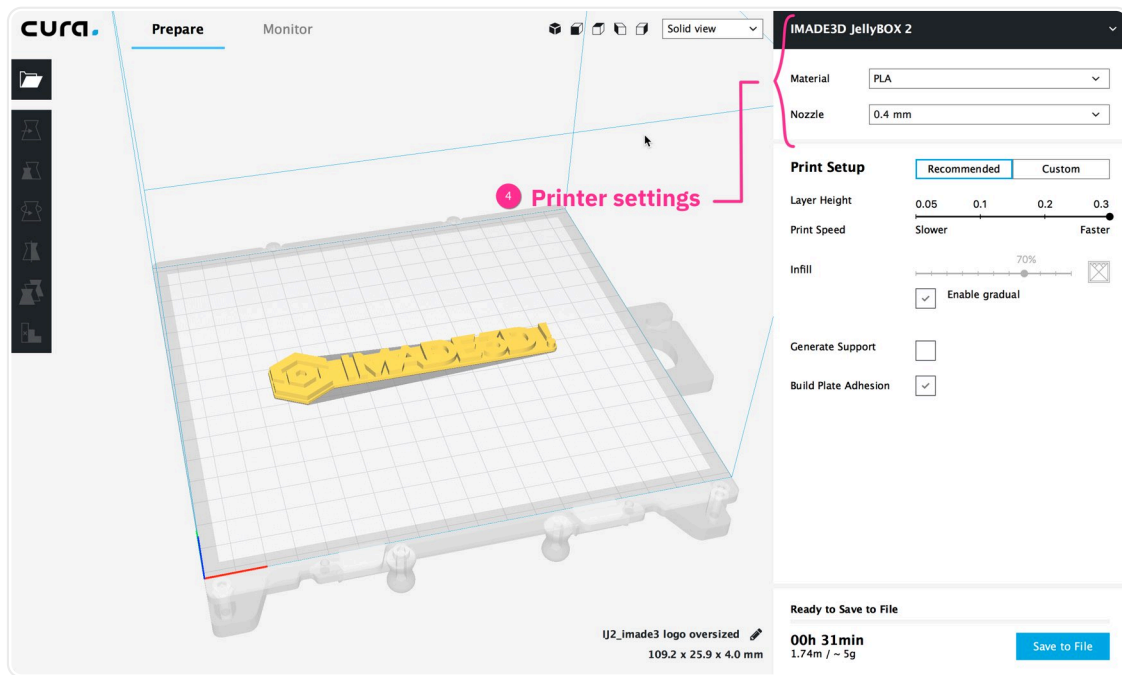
cura.

Prepare

Monitor

Solid view

IMADE3D JellyBOX 2

Material PLA

Nozzle 0.4 mm

4 Printer settings

Print Setup

Recommended

Custom

Layer Height

0.05 0.1 0.2 0.3

Print Speed

Slower

Faster

Infill

70%

Enable gradual

Generate Support

Build Plate Adhesion

IMADE3D

IJ2_imade3 logo oversized

109.2 x 25.9 x 4.0 mm

Ready to Save to File

00h 31min

1.74m / ~ 5g

Save to File